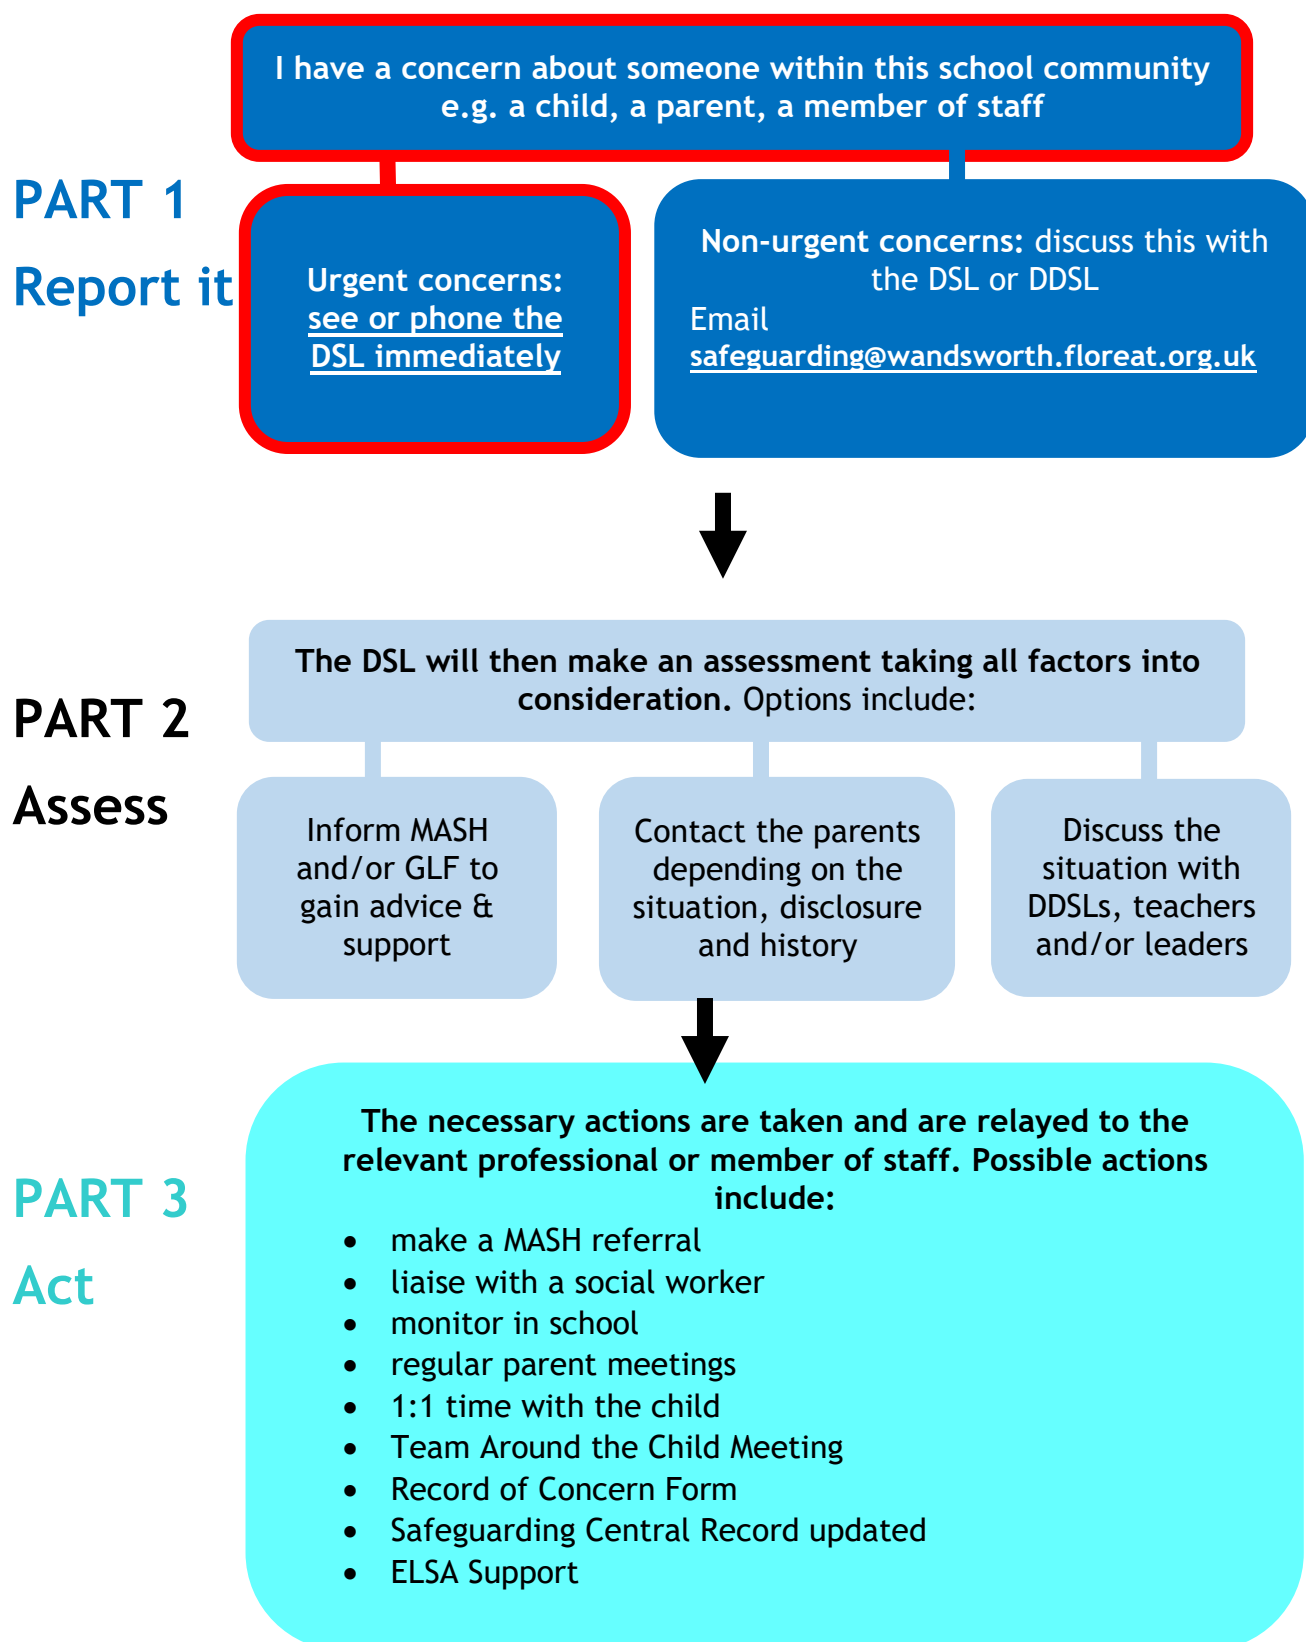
I have a concern about someone within this school community e.g. a child, a parent, a member of staff

PART 1

Report it

Urgent concerns: see or phone the DSL immediately

Non-urgent concerns: discuss this with the DSL or DDSL
Email
safeguarding@wandsworth.floreat.org.uk

PART 2

Assess

The DSL will then make an assessment taking all factors into consideration. Options include:

Inform MASH and/or GLF to gain advice & support

Contact the parents depending on the situation, disclosure and history

Discuss the situation with DDSLs, teachers and/or leaders

PART 3

Act

The necessary actions are taken and are relayed to the relevant professional or member of staff. Possible actions include:

- make a MASH referral
- liaise with a social worker
- monitor in school
- regular parent meetings
- 1:1 time with the child
- Team Around the Child Meeting
- Record of Concern Form
- Safeguarding Central Record updated
- ELSA Support